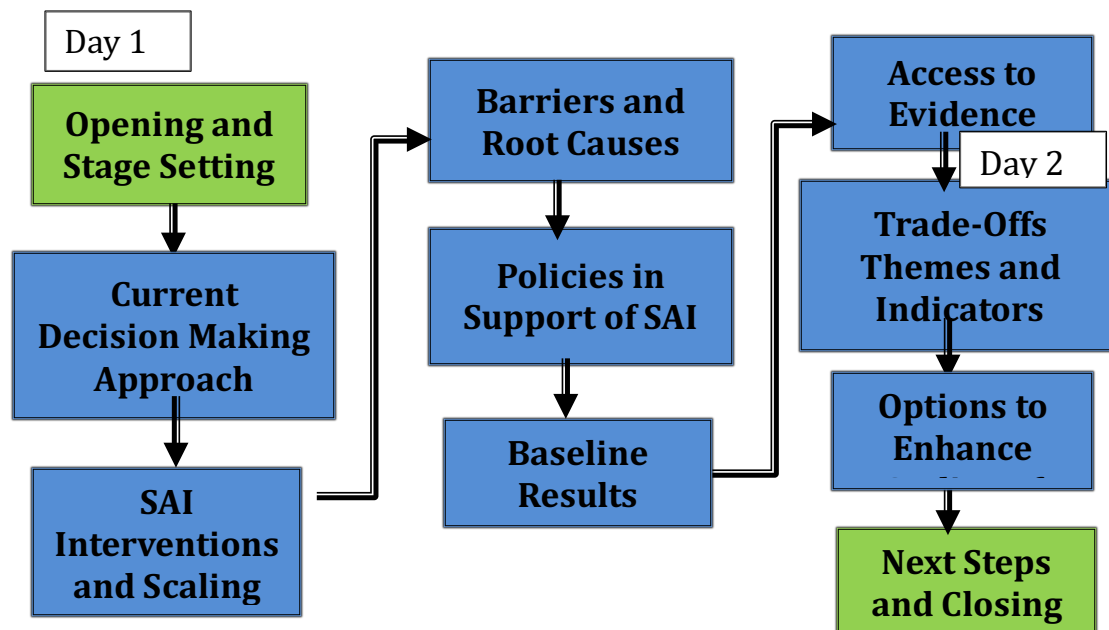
Day 1

Opening and Stage Setting

Current Decision Making Approach

SAI Interventions and Scaling

Barriers and Root Causes

Policies in Support of SAI

Baseline Results

Access to Evidence

Day 2

Trade-Offs Themes and Indicators

Options to Enhance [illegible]

Next Steps and Closing